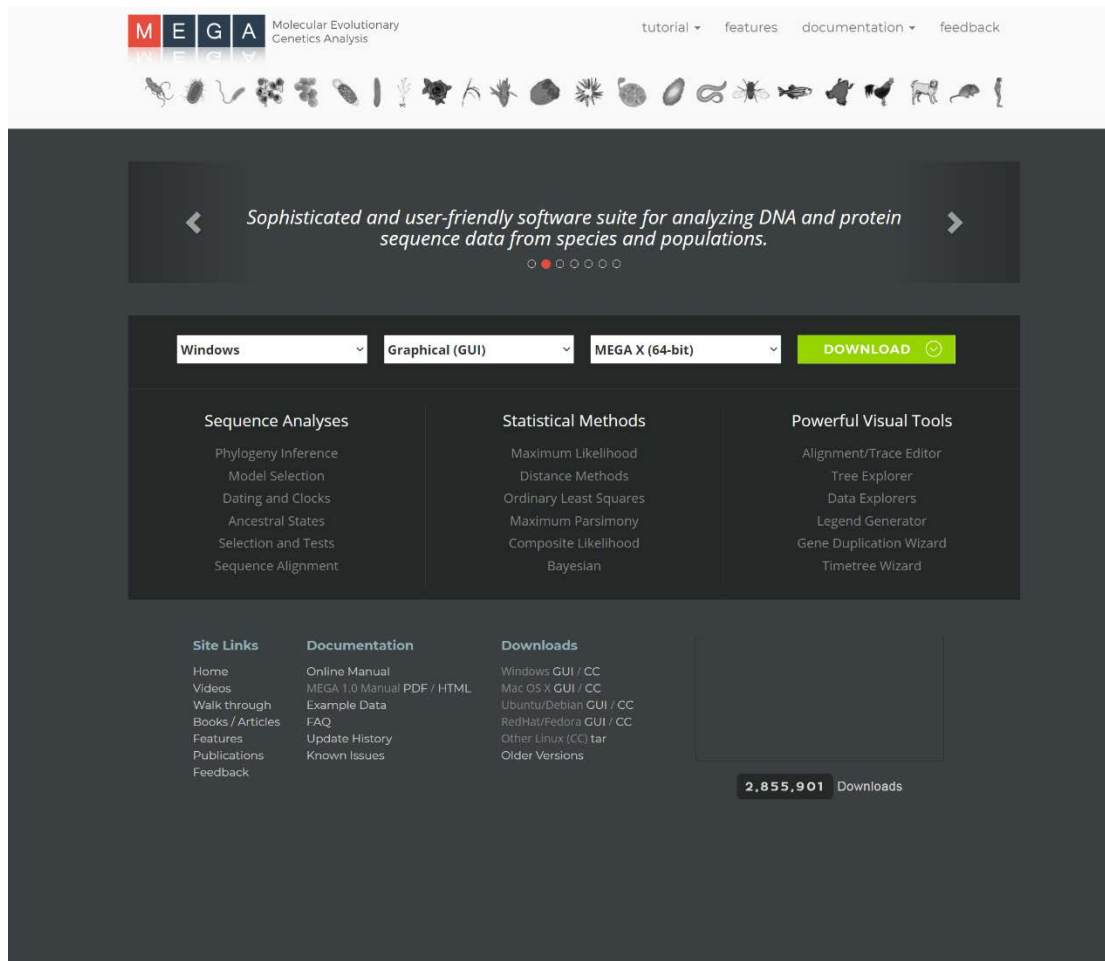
M E G A Molecular Evolutionary Genetics Analysis

tutorial ▾ features documentation ▾ feedback

Sophisticated and user-friendly software suite for analyzing DNA and protein sequence data from species and populations.

Windows
Graphical (GUI)
MEGA X (64-bit)
DOWNLOAD

Sequence Analyses
Phylogeny Inference
Model Selection
Dating and Clocks
Ancestral States
Selection and Tests
Sequence Alignment

Statistical Methods
Maximum Likelihood
Distance Methods
Ordinary Least Squares
Maximum Parsimony
Composite Likelihood
Bayesian

Powerful Visual Tools
Alignment/Trace Editor
Tree Explorer
Data Explorers
Legend Generator
Gene Duplication Wizard
Timetree Wizard

Site Links
Home
Videos
Walk through
Books / Articles
Features
Publications
Feedback

Documentation
Online Manual
MEGA 1.0 Manual PDF / HTML
Example Data
FAQ
Update History
Known Issues

Downloads
Windows GUI / CC
Mac OS X GUI / CC
Ubuntu/Debian GUI / CC
RedHat/Fedora GUI / CC
Other Linux (CC) tar
Older Versions

2,855,901 Downloads